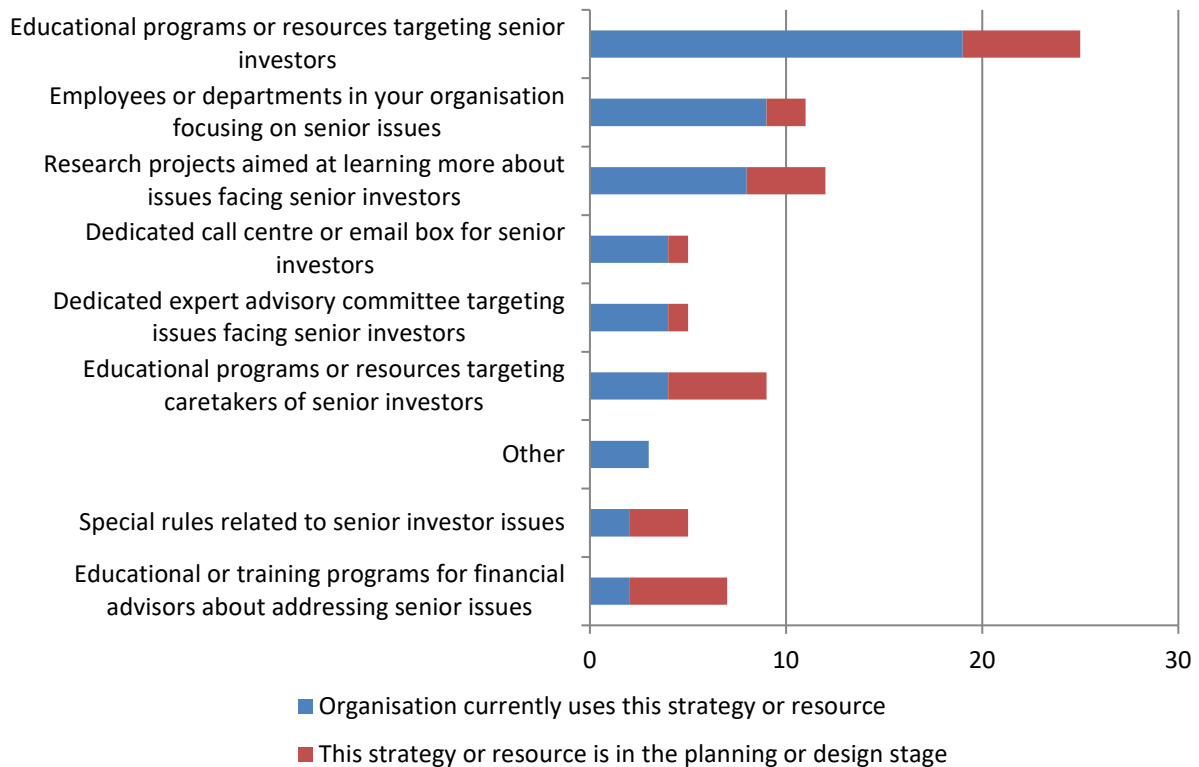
Educational programs or resources targeting senior investors

Employees or departments in your organisation focusing on senior issues

Research projects aimed at learning more about issues facing senior investors

Dedicated call centre or email box for senior investors

Dedicated expert advisory committee targeting issues facing senior investors

Educational programs or resources targeting caretakers of senior investors

Other

Special rules related to senior investor issues

Educational or training programs for financial advisors about addressing senior issues

0 10 20 30

Organisation currently uses this strategy or resource

This strategy or resource is in the planning or design stage